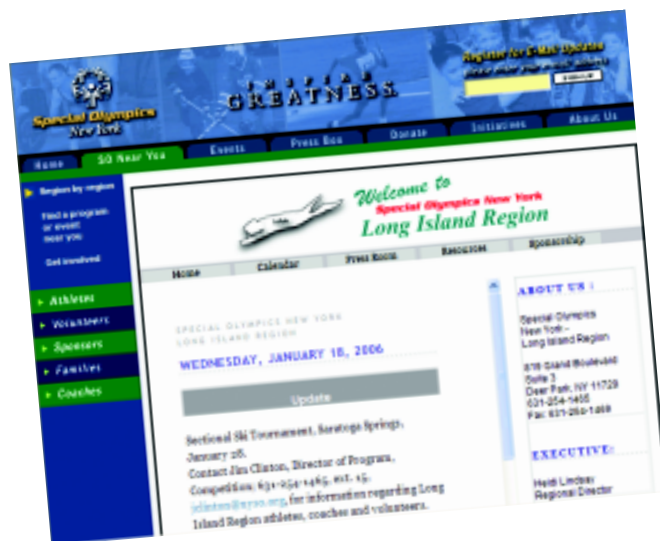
Special Olympics New York

INSPIRE GREATNESS

Register for E-Mail Updates

Please enter your e-mail address

SUBMIT

Home

SO Near You

Events

Press Box

Donate

Initiatives

About Us

Region by region

Find a program or event near you

Get involved

Athletes

Volunteers

Sponsors

Families

Coaches

Welcome to

Special Olympics New York

Long Island Region

Home

Calendar

Press Room

Resources

Sponsorship

SPECIAL OLYMPICS NEW YORK
LONG ISLAND REGION

WEDNESDAY, JANUARY 18, 2006

Update

Sectional Ski Tournament, Saratoga Springs, January 28.
Contact Jim Clinton, Director of Programs, Competition: 631-254-1465, ext. 15, jclinton@nyso.org, for information regarding Long Island Region athletes, coaches and volunteers.

ABOUT US :

Special Olympics New York - Long Island Region

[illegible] Grand Boulevard Suite 3
Deer Park, NY 11729
631-254-1465
Fax: 631-254-1469

EXECUTIVE:

Heidi Lindsay
Regional Director